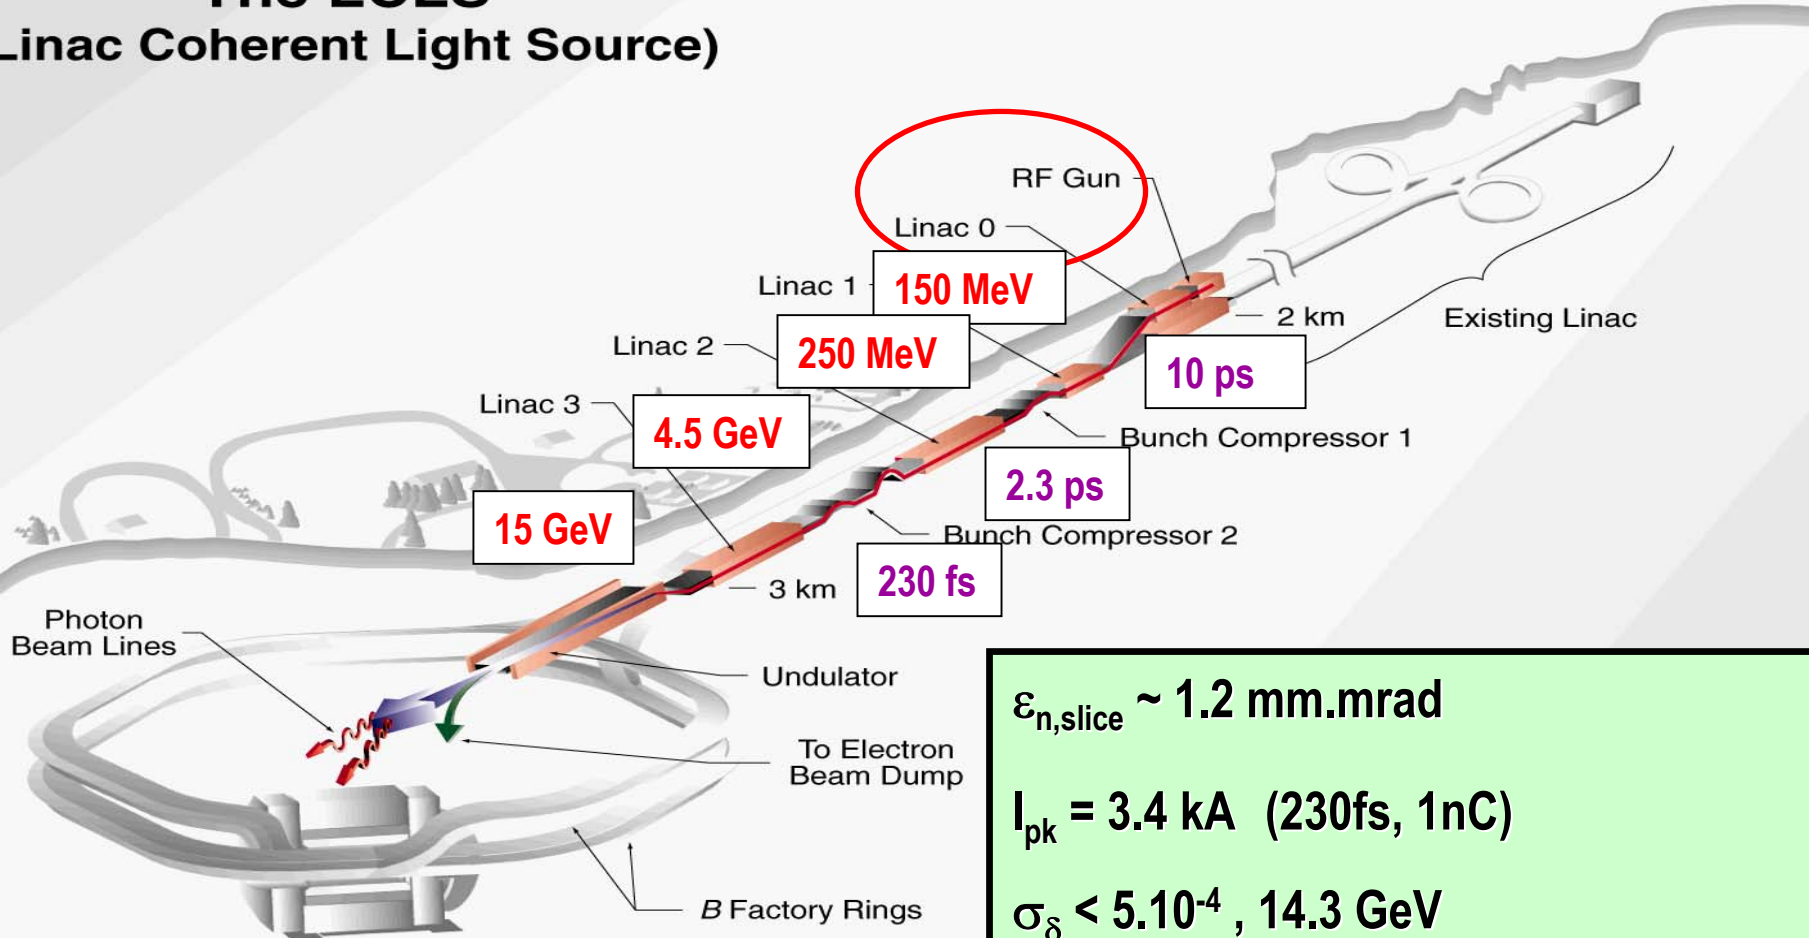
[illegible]
Linac Coherent Light Source)

RF Gun
Linac 0
Linac 1
150 MeV
Linac 2
250 MeV
2 km
Existing Linac
10 ps
Linac 3
4.5 GeV
Bunch Compressor 1
2.3 ps
15 GeV
Bunch Compressor 2
3 km
230 fs
Photon Beam Lines
Undulator
To Electron Beam Dump
B Factory Rings

$\varepsilon_{n,slice}$ ~ 1.2 mm.mrad

$I_{pk}$ = 3.4 kA (230fs, 1nC)

$\sigma_\delta$ < $5.10^{-4}$ , 14.3 GeV